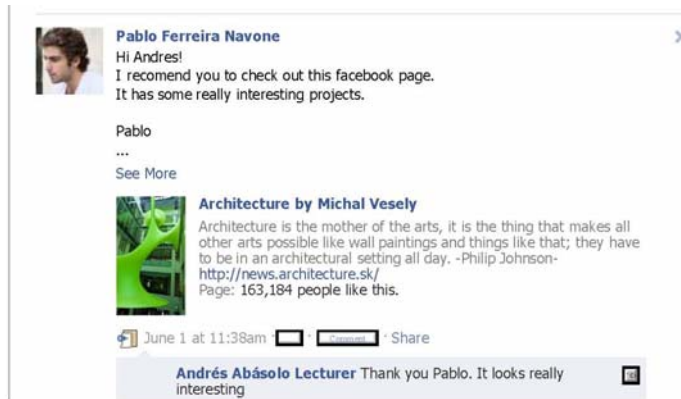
Pablo Ferreira Navone
Hi Andres!
I recomend you to check out this facebook page.
It has some really interesting projects.

Pablo
...
See More

Architecture by Michal Vesely
Architecture is the mother of the arts, it is the thing that makes all other arts possible like wall paintings and things like that; they have to be in an architectural setting all day. -Philip Johnson- http://news.architecture.sk/
Page: 163,184 people like this.

June 1 at 11:38am · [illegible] · Comment · Share

Andrés Abásolo Lecturer Thank you Pablo. It looks really interesting